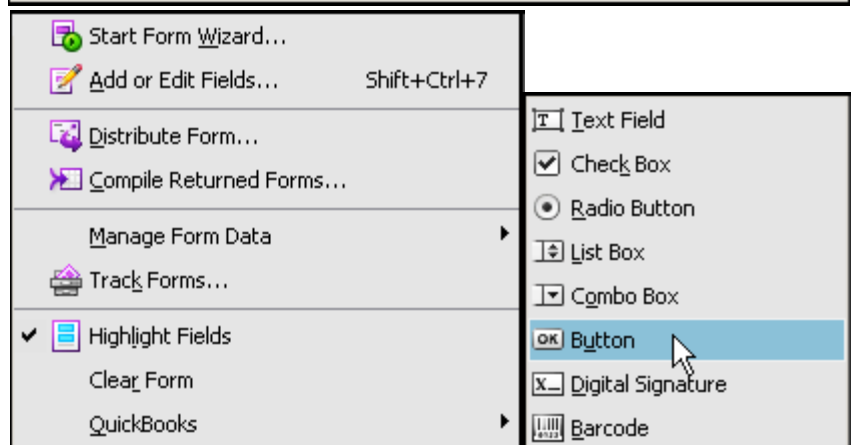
Start Form Wizard...
Add or Edit Fields... Shift+Ctrl+7
Distribute Form...
Compile Returned Forms...
Manage Form Data
Track Forms...
Highlight Fields
Clear Form
QuickBooks

T Text Field
Check Box
Radio Button
List Box
Combo Box
OK Button
Digital Signature
Barcode